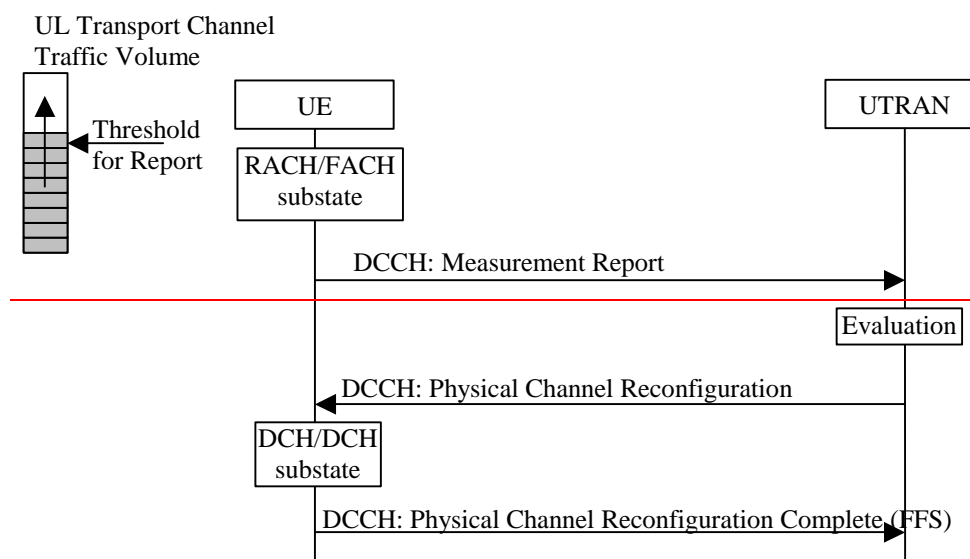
UL Transport Channel Traffic Volume

Threshold for Report

UE

UTRAN

RACH/FACH substate

DCCH: Measurement Report

Evaluation

DCCH: Physical Channel Reconfiguration

DCH/DCH substate

DCCH: Physical Channel Reconfiguration Complete (FFS)